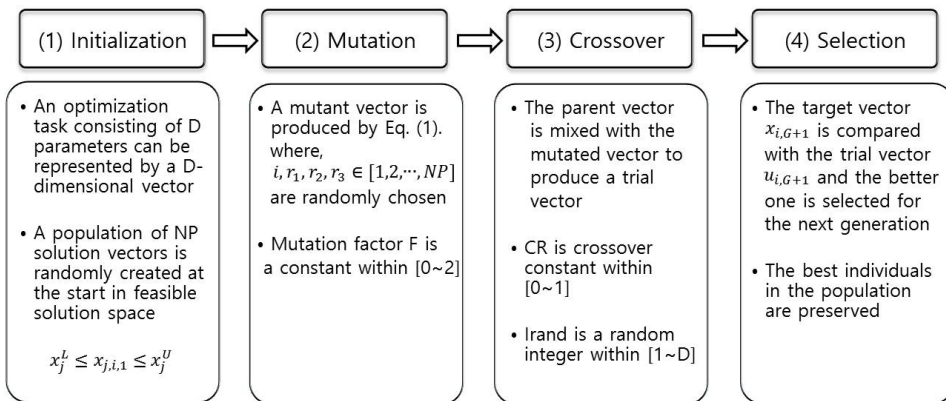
(1) Initialization

(2) Mutation

(3) Crossover

(4) Selection

• An optimization task consisting of D parameters can be represented by a D-dimensional vector

• A population of NP solution vectors is randomly created at the start in feasible solution space

$x_j^L \leq x_{j,i,1} \leq x_j^U$

• A mutant vector is produced by Eq. (1). where, $i, r_1, r_2, r_3 \in [1,2,\cdots,NP]$ are randomly chosen

• Mutation factor F is a constant within [0~2]

• The parent vector is mixed with the mutated vector to produce a trial vector

• CR is crossover constant within [0~1]

• Irand is a random integer within [1~D]

• The target vector $x_{i,G+1}$ is compared with the trial vector $u_{i,G+1}$ and the better one is selected for the next generation

• The best individuals in the population are preserved